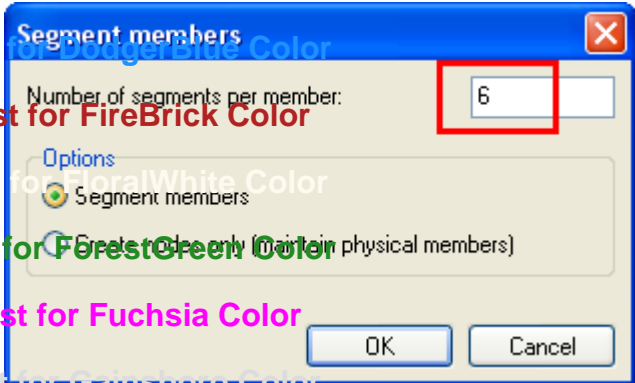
Segment members

for DodgerBlue Color

Number of segments per member:

6

st for FireBrick Color

Options

for FloralWhite Color

Segment members

Create nodes only (maintain physical members)

for ForestGreen Color

st for Fuchsia Color

OK

Cancel

for Gainsboro Color